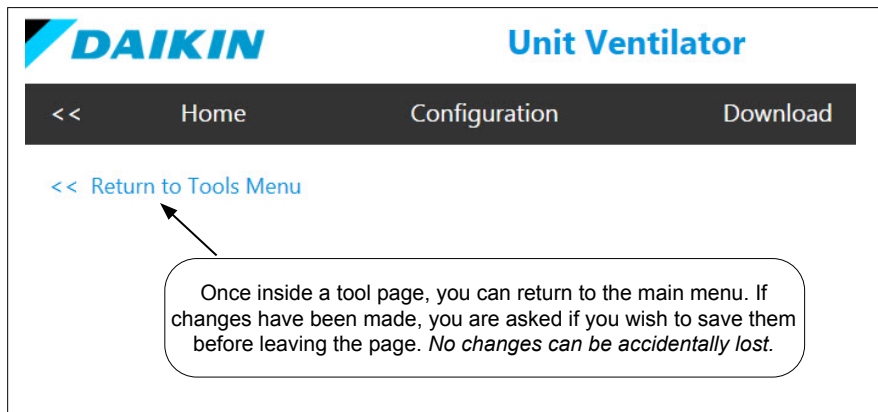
DAIKIN

Unit Ventilator

<< Home Configuration Download

<< Return to Tools Menu

Once inside a tool page, you can return to the main menu. If changes have been made, you are asked if you wish to save them before leaving the page. *No changes can be accidentally lost.*